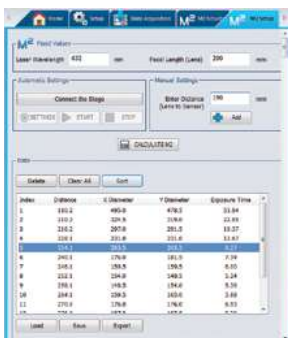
Home | Setup | Data Acquisition | M² Results | M² Setup

M² Fixed Values

Laser Wavelength 632 nm   Focal Length (Lens) 200 mm

Automatic Settings
Connect the Stage
SETBACK  START  STOP

Manual Settings
Enter Distance (Lens to Sensor) 190 mm
Add

CALCULATE

Data

Delete  Clear All  Sort

| Index | Distance | X Diameter | Y Diameter | Exposure Time |
|---|---|---|---|---|
| 1 | 190.2 | 490.8 | 478.5 | 33.84 |
| 2 | 192.2 | 324.9 | 319.6 | 22.95 |
| 3 | 210.2 | 297.8 | 291.5 | 19.37 |
| 4 | 220.1 | 331.8 | 331.8 | 13.47 |
| 5 | 224.2 | 263.5 | 263.5 | 9.27 |
| 6 | 240.1 | 176.8 | 181.5 | 7.39 |
| 7 | 245.1 | 158.5 | 159.5 | 6.65 |
| 8 | 252.1 | 154.9 | 148.5 | 5.24 |
| 9 | 255.1 | 148.5 | 154.6 | 5.39 |
| 10 | 264.1 | 159.3 | 163.0 | 3.68 |
| 11 | 270.1 | 174.0 | 176.8 | 6.53 |
| 12 | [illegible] | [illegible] | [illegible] | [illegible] |

Load  Save  Export